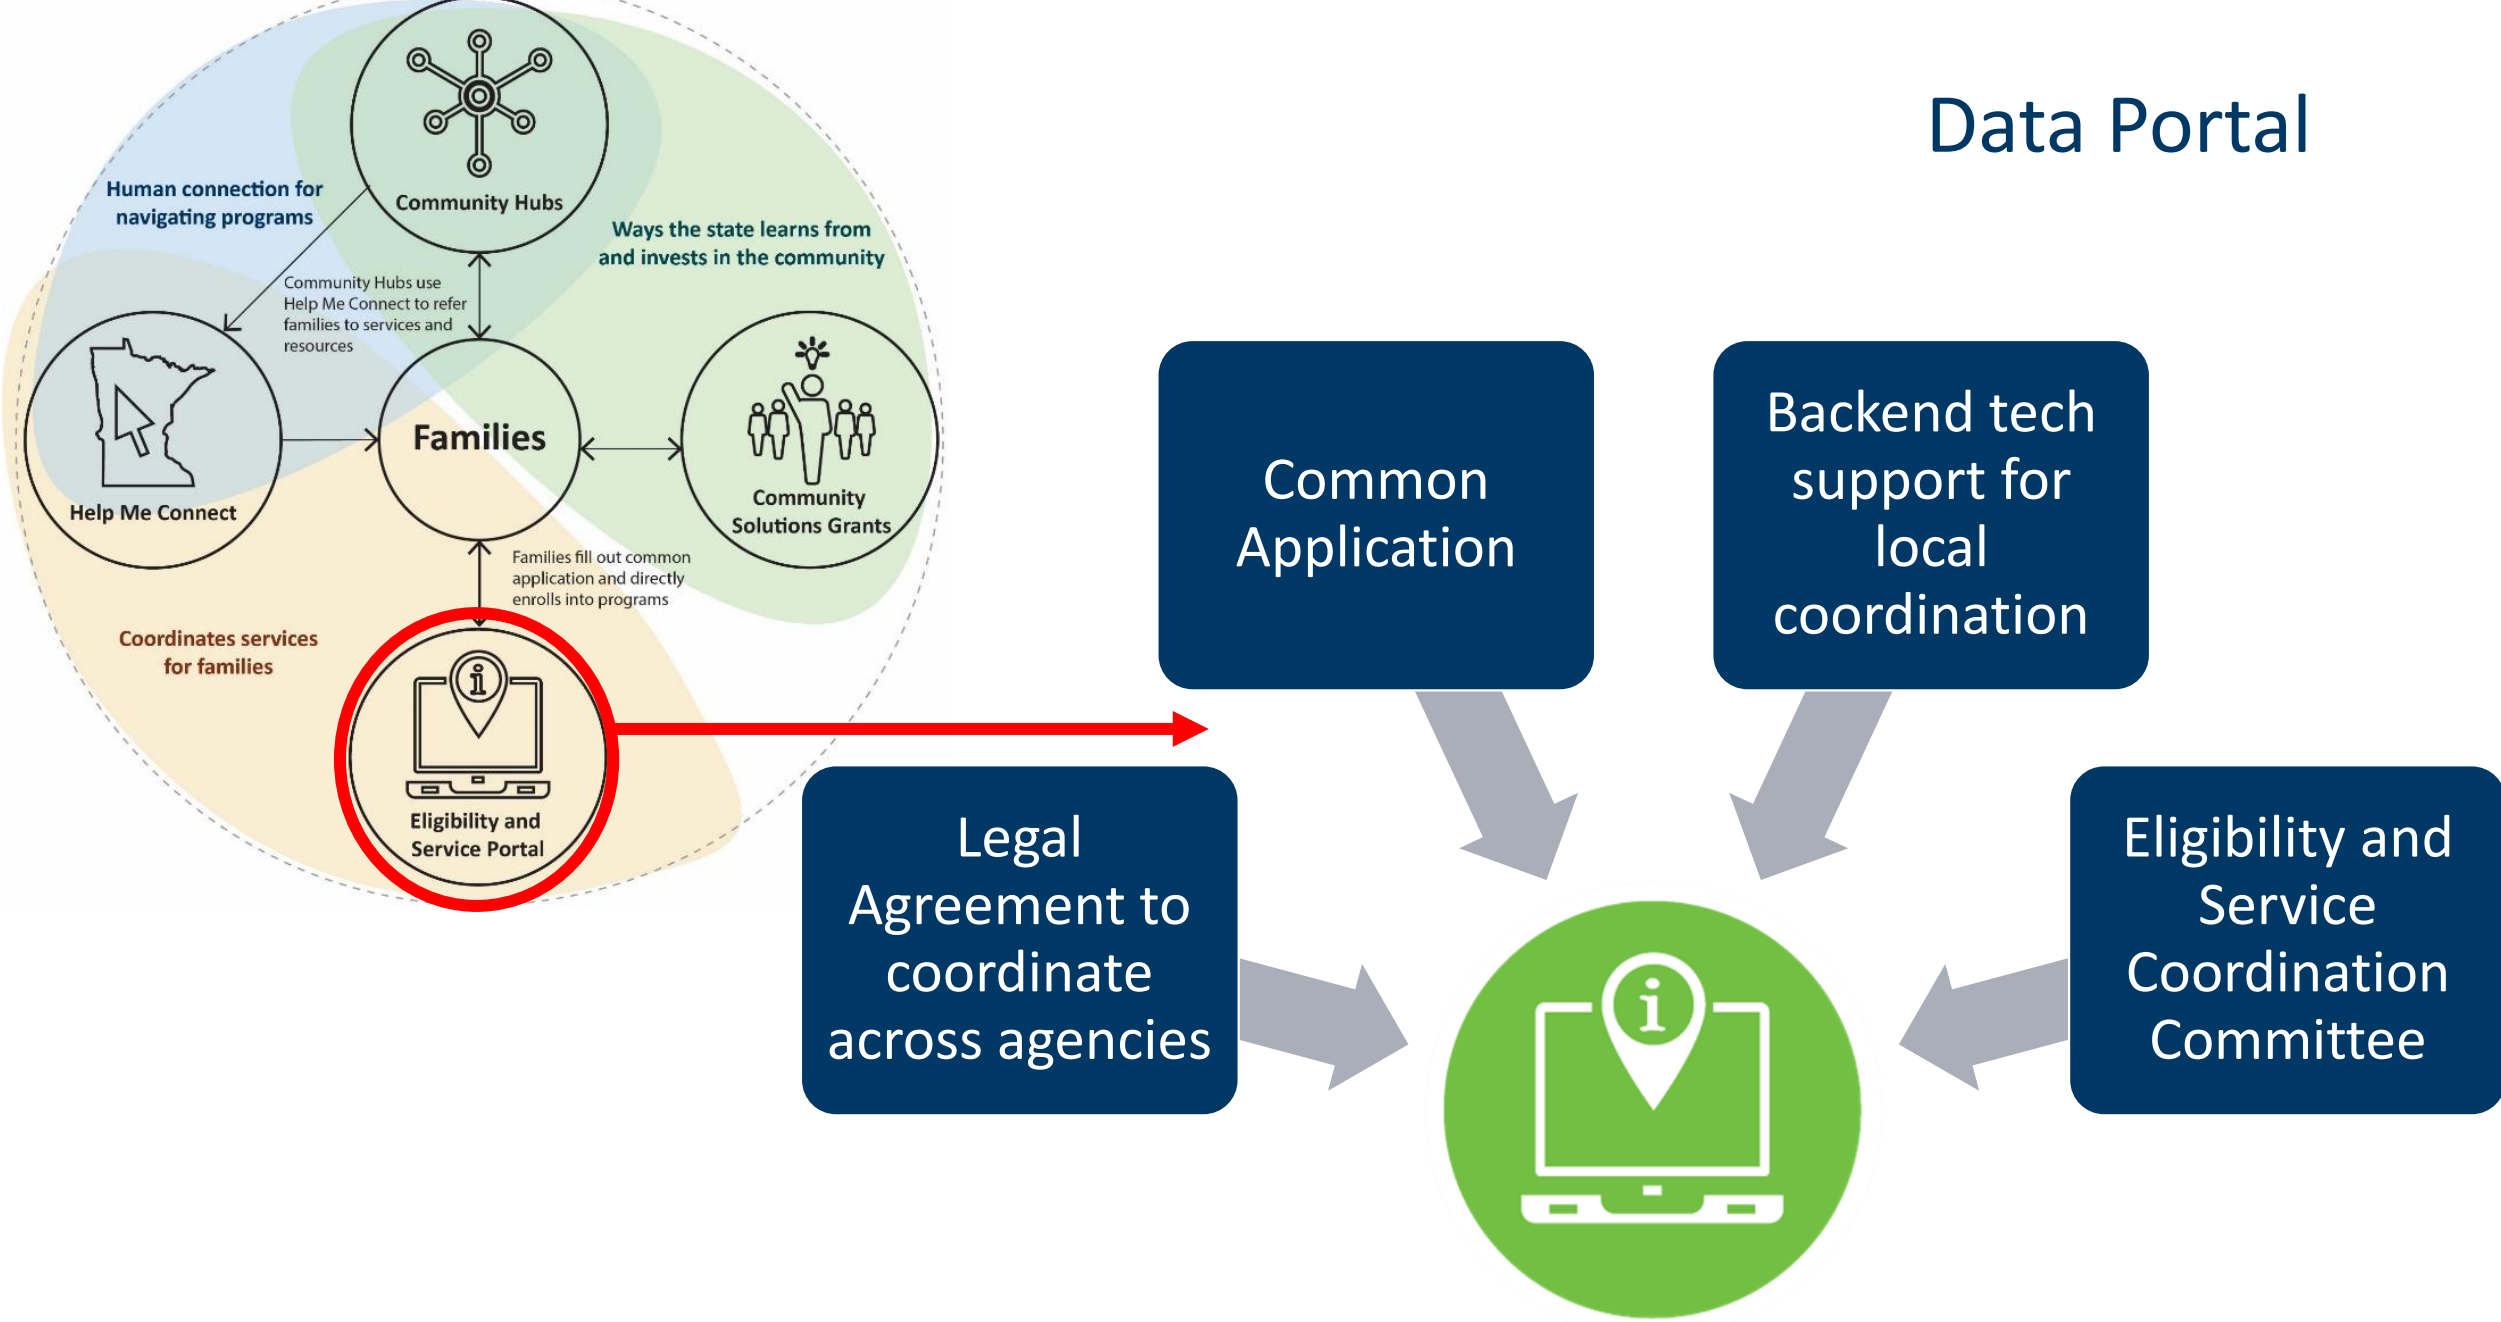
Data Portal

Human connection for navigating programs

Community Hubs

Ways the state learns from and invests in the community

Community Hubs use Help Me Connect to refer families to services and resources

Help Me Connect

Families

Community Solutions Grants

Families fill out common application and directly enrolls into programs

Coordinates services for families

Eligibility and Service Portal

Common Application

Backend tech support for local coordination

Legal Agreement to coordinate across agencies

Eligibility and Service Coordination Committee